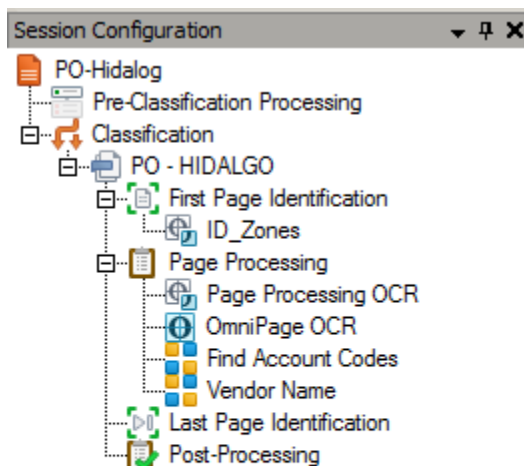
Session Configuration

PO-Hidalog
Pre-Classification Processing
Classification
PO - HIDALGO
First Page Identification
ID_Zones
Page Processing
Page Processing OCR
OmniPage OCR
Find Account Codes
Vendor Name
Last Page Identification
Post-Processing